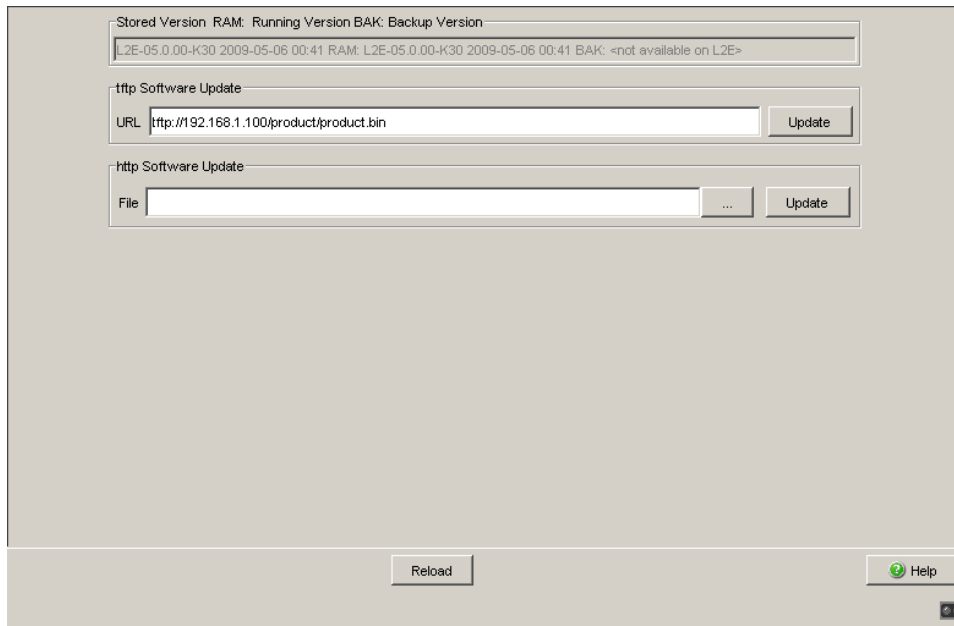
Stored Version RAM: Running Version BAK: Backup Version

L2E-05.0.00-K30 2009-05-06 00:41 RAM: L2E-05.0.00-K30 2009-05-06 00:41 BAK: <not available on L2E>

tftp Software Update

URL tftp://192.168.1.100/product/product.bin

Update

http Software Update

File

...

Update

Reload

Help